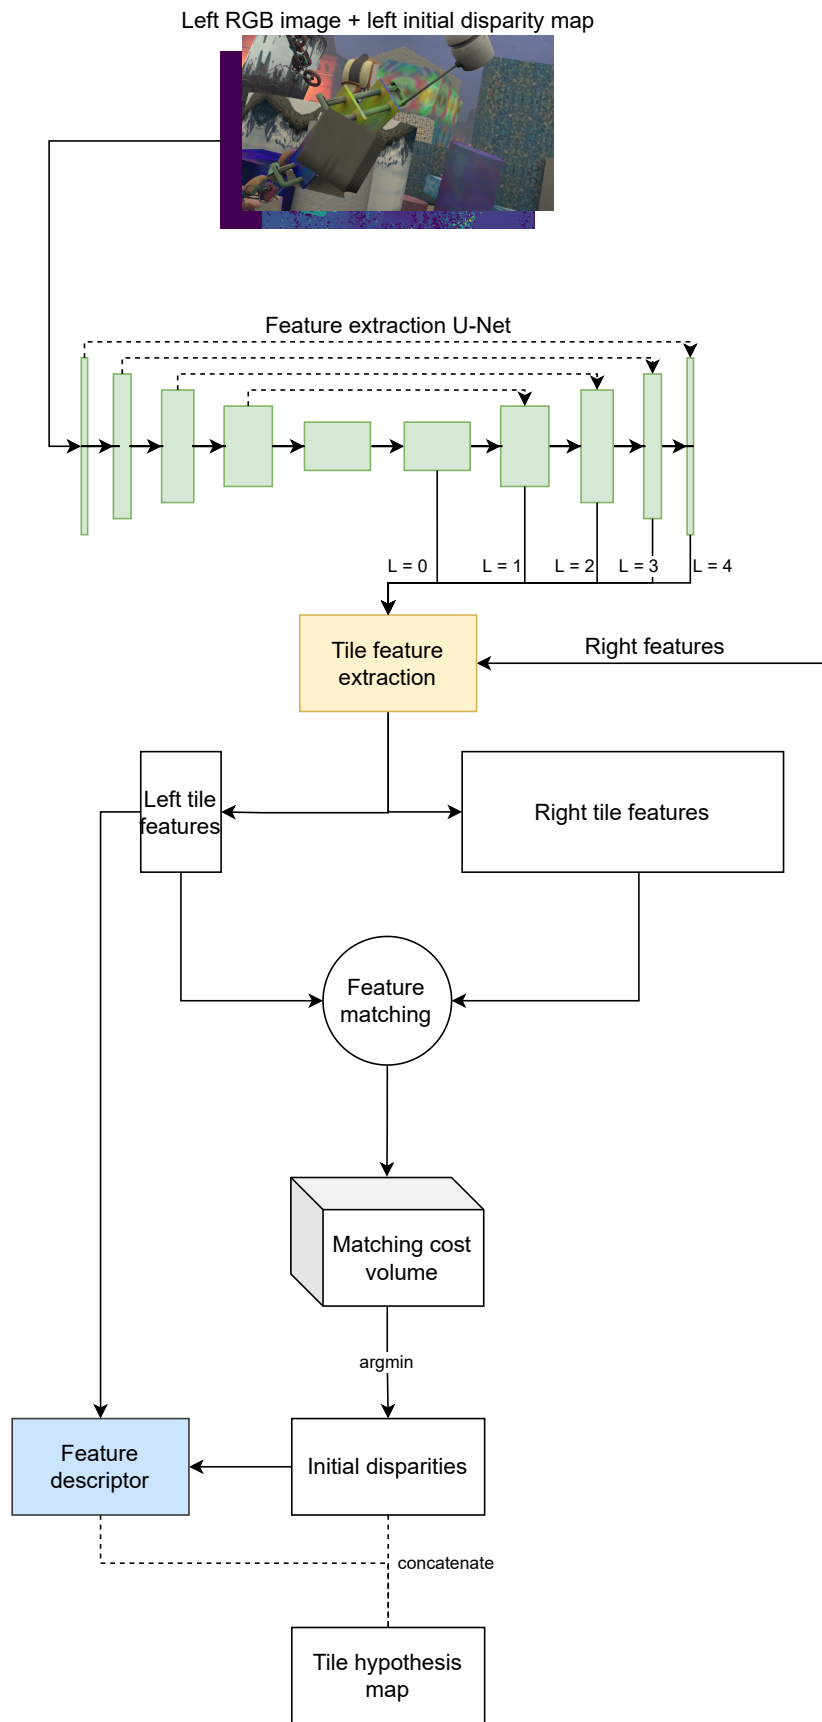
Left RGB image + left initial disparity map

Feature extraction U-Net

L = 0
L = 1
L = 2
L = 3
L = 4

Tile feature extraction

Right features

Left tile features

Right tile features

Feature matching

Matching cost volume

argmin

Feature descriptor

Initial disparities

concatenate

Tile hypothesis map